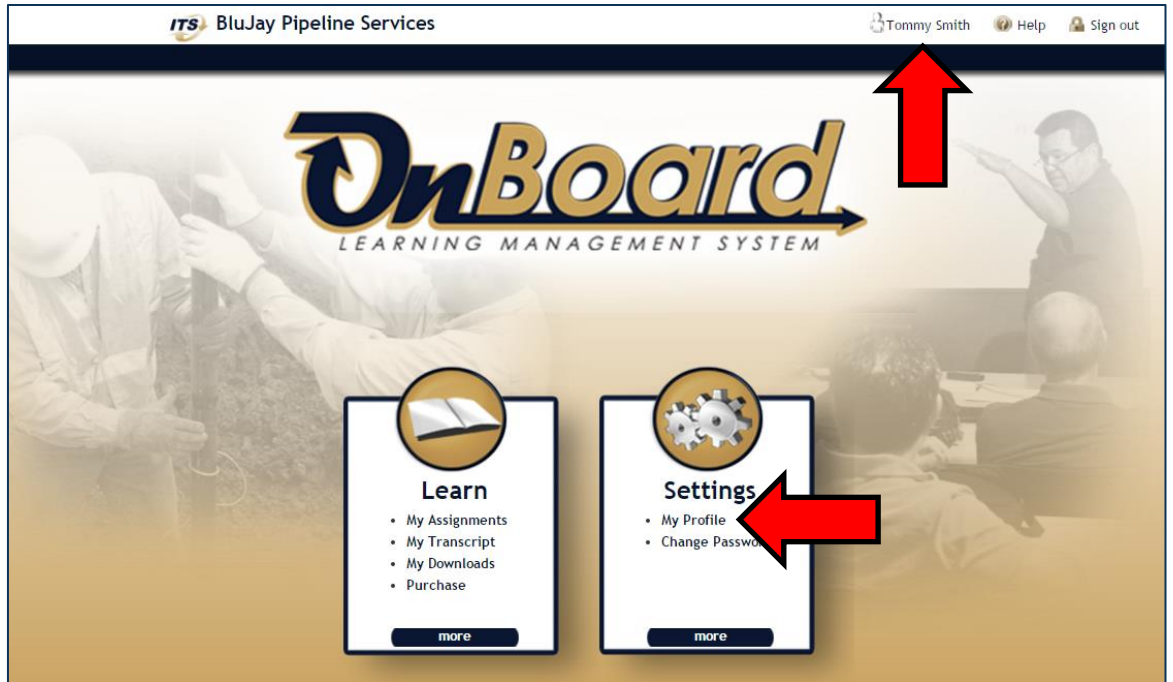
ITS BluJay Pipeline Services

Tommy Smith Help Sign out

OnBoard
LEARNING MANAGEMENT SYSTEM

Learn
- My Assignments
- My Transcript
- My Downloads
- Purchase

more

Settings
- My Profile
- Change Passwo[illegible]

more